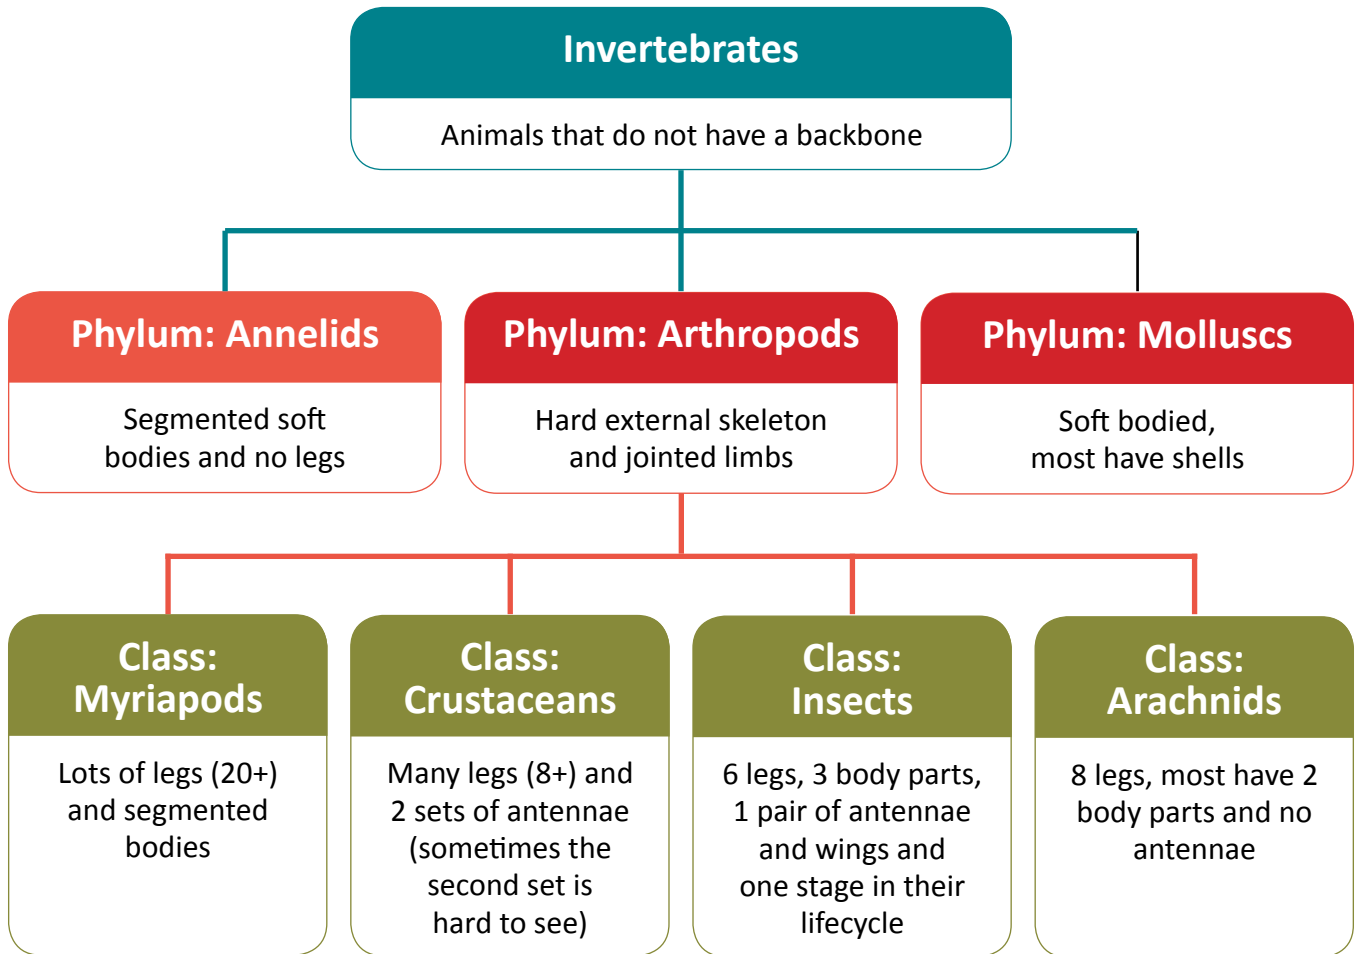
Invertebrates

Animals that do not have a backbone

Phylum: Annelids

Segmented soft bodies and no legs

Phylum: Arthropods

Hard external skeleton and jointed limbs

Phylum: Molluscs

Soft bodied, most have shells

Class: Myriapods

Lots of legs (20+) and segmented bodies

Class: Crustaceans

Many legs (8+) and 2 sets of antennae (sometimes the second set is hard to see)

Class: Insects

6 legs, 3 body parts, 1 pair of antennae and wings and one stage in their lifecycle

Class: Arachnids

8 legs, most have 2 body parts and no antennae